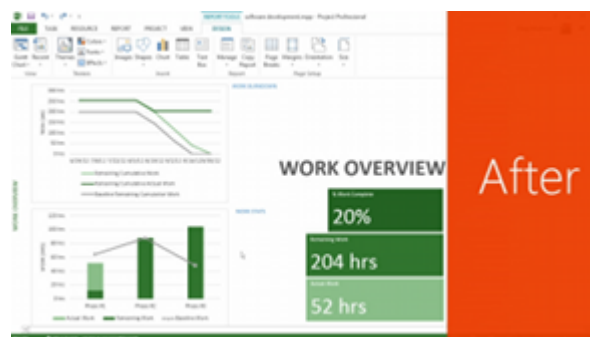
REPORT TOOLS software development.mpp - Project Professional

FILE TASK RESOURCE REPORT PROJECT VIEW DESIGN

Themes Images Shapes Chart Table Text Box Manage Copy Report Page Breaks Margins Orientation Size

WORK OVERVIEW

WORK BURNDOWN

Remaining Cumulative Work
Remaining Cumulative Actual Work
Baseline Remaining Cumulative Work

Actual Work Remaining Work Baseline Work

WORK STATS

WORK OVERVIEW

% Work Complete
20%

Remaining Work
204 hrs

Actual Work
52 hrs

After